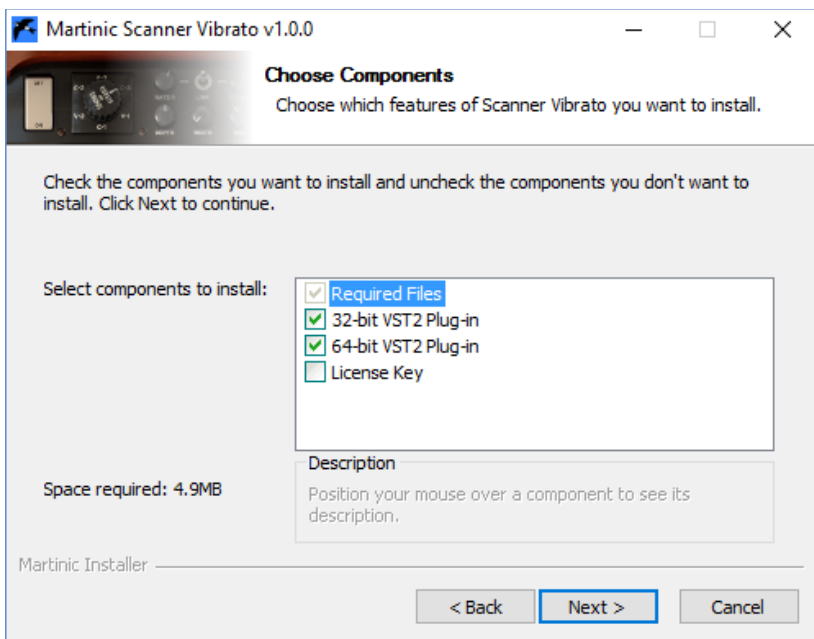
Martinic Scanner Vibrato v1.0.0

Choose Components

Choose which features of Scanner Vibrato you want to install.

Check the components you want to install and uncheck the components you don't want to install. Click Next to continue.

Select components to install:

Required Files
32-bit VST2 Plug-in
64-bit VST2 Plug-in
License Key

Description

Position your mouse over a component to see its description.

Space required: 4.9MB

Martinic Installer

< Back

Next >

Cancel